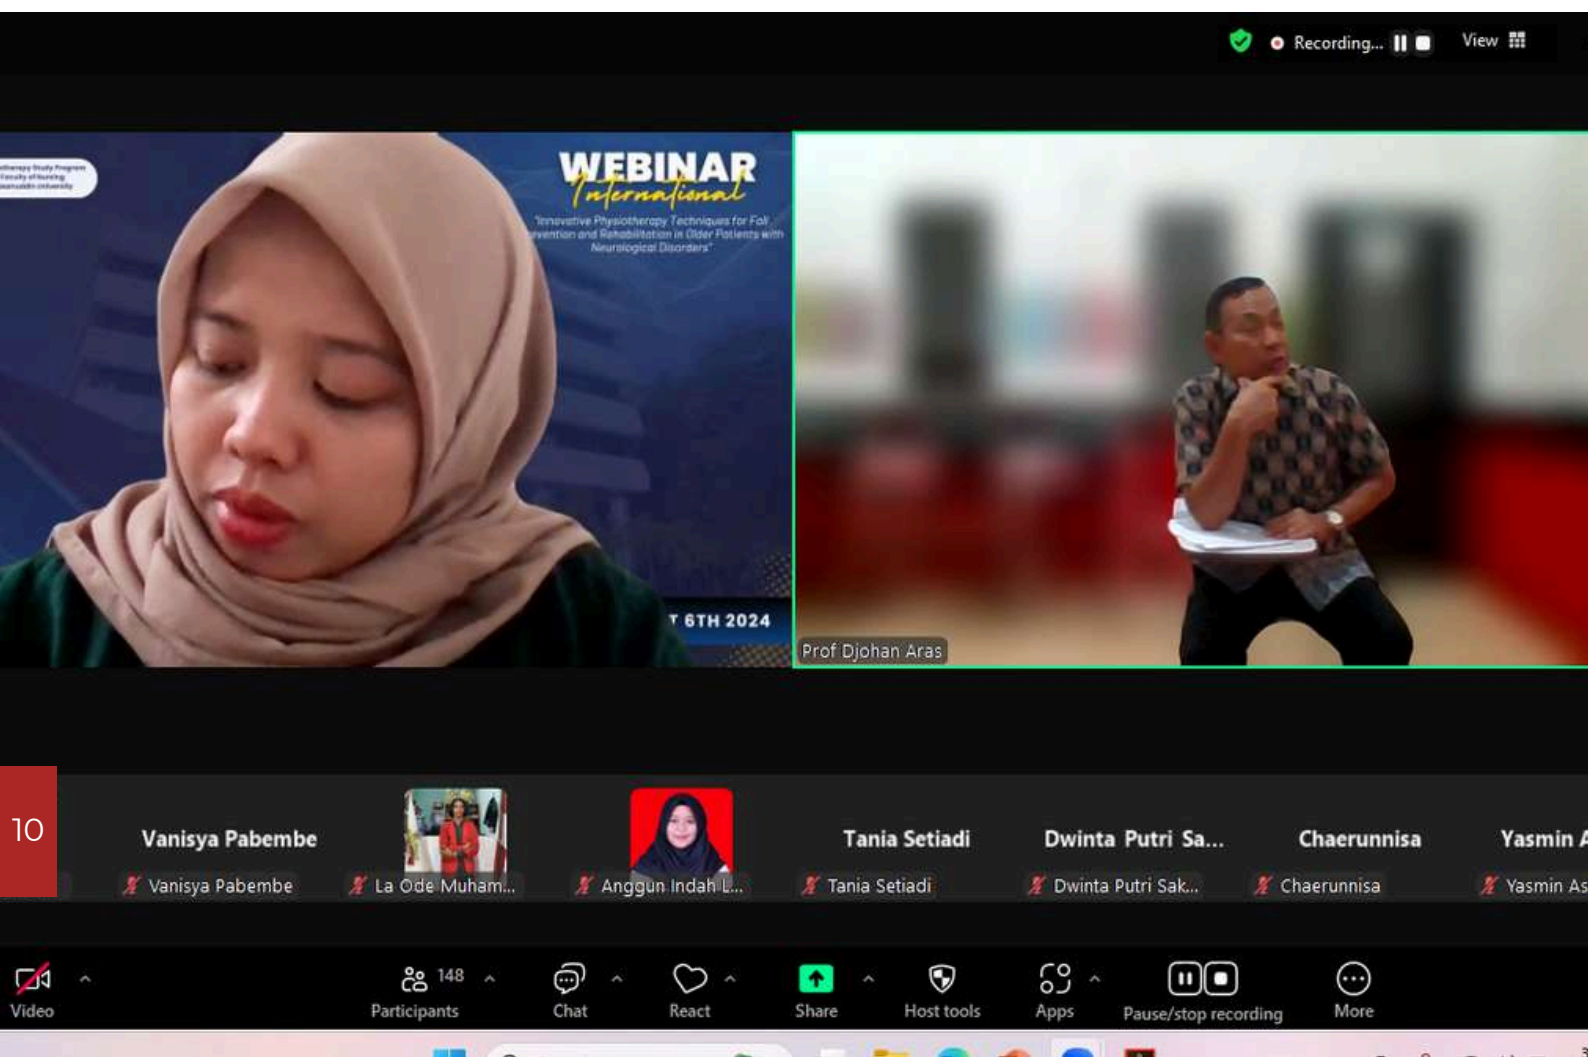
Recording... View

WEBINAR
International

"Innovative Physiotherapy Techniques for Fall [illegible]vention and Rehabilitation in Older Patients with Neurological Disorders"

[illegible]T 6TH 2024

Prof Djohan Aras

10

Vanisya Pabembe
Vanisya Pabembe
La Ode Muham...
Anggun Indah L...
Tania Setiadi
Tania Setiadi
Dwinta Putri Sa...
Dwinta Putri Sak...
Chaerunnisa
Chaerunnisa
Yasmin A
Yasmin As

Video
148 Participants
Chat
React
Share
Host tools
Apps
Pause/stop recording
More